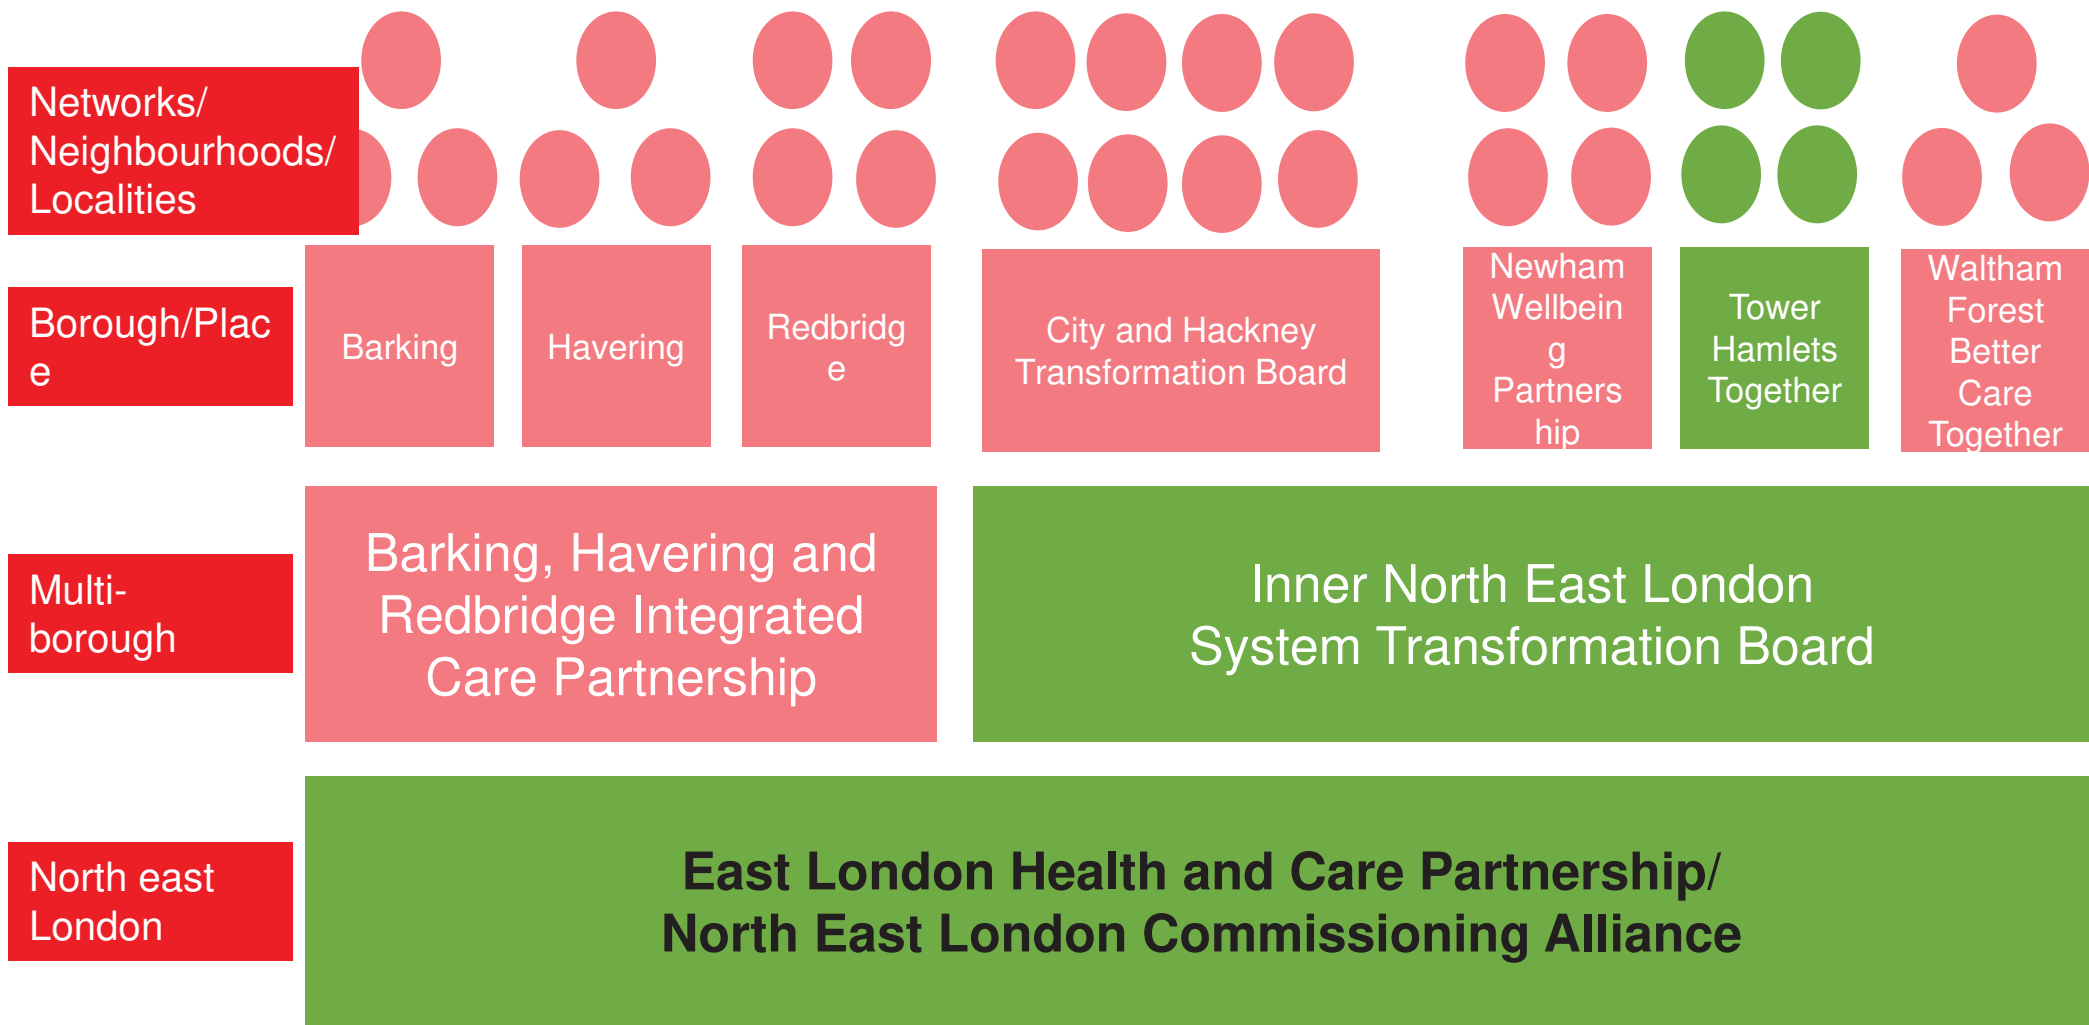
Networks/ Neighbourhoods/ Localities

Borough/Place

Barking

Havering

Redbridge

City and Hackney Transformation Board

Newham Wellbeing Partnership

Tower Hamlets Together

Waltham Forest Better Care Together

Multi-borough

Barking, Havering and Redbridge Integrated Care Partnership

Inner North East London System Transformation Board

North east London

East London Health and Care Partnership/ North East London Commissioning Alliance